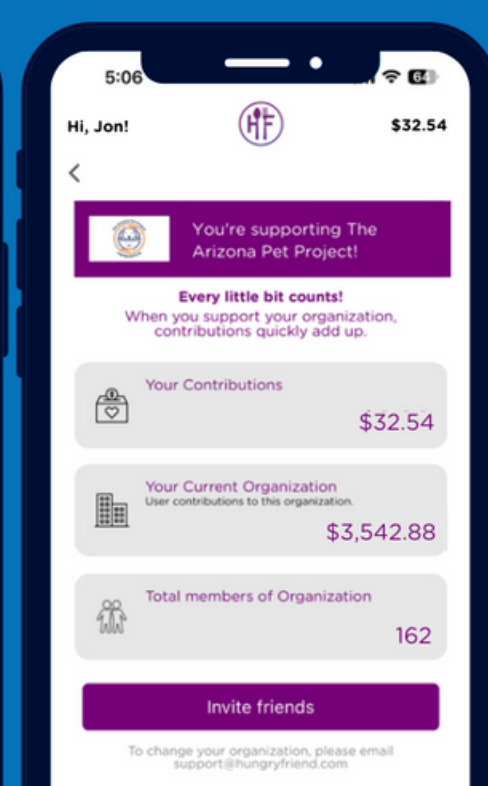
5:06

64

Hi, Jon!

HF

$32.54

<

You're supporting The Arizona Pet Project!

Every little bit counts!
When you support your organization, contributions quickly add up.

Your Contributions
$32.54

Your Current Organization
User contributions to this organization.
$3,542.88

Total members of Organization
162

Invite friends

To change your organization, please email support@hungryfriend.com